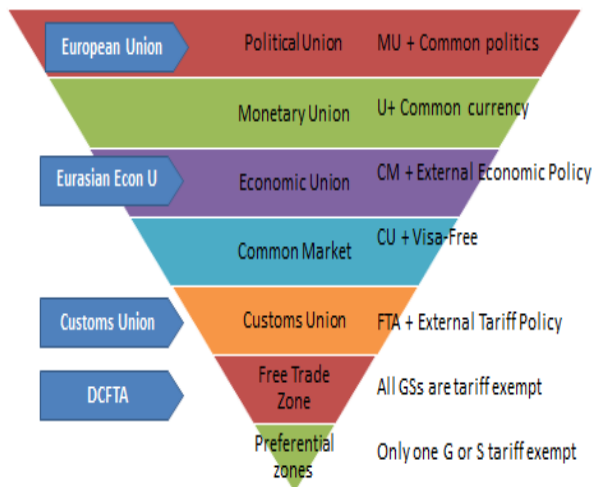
European Union

Political Union

MU + Common politics

Monetary Union

U+ Common currency

Eurasian Econ U

Economic Union

CM + External Economic Policy

Common Market

CU + Visa-Free

Customs Union

Customs Union

FTA + External Tariff Policy

DCFTA

Free Trade Zone

All GSs are tariff exempt

Preferential zones

Only one G or S tariff exempt